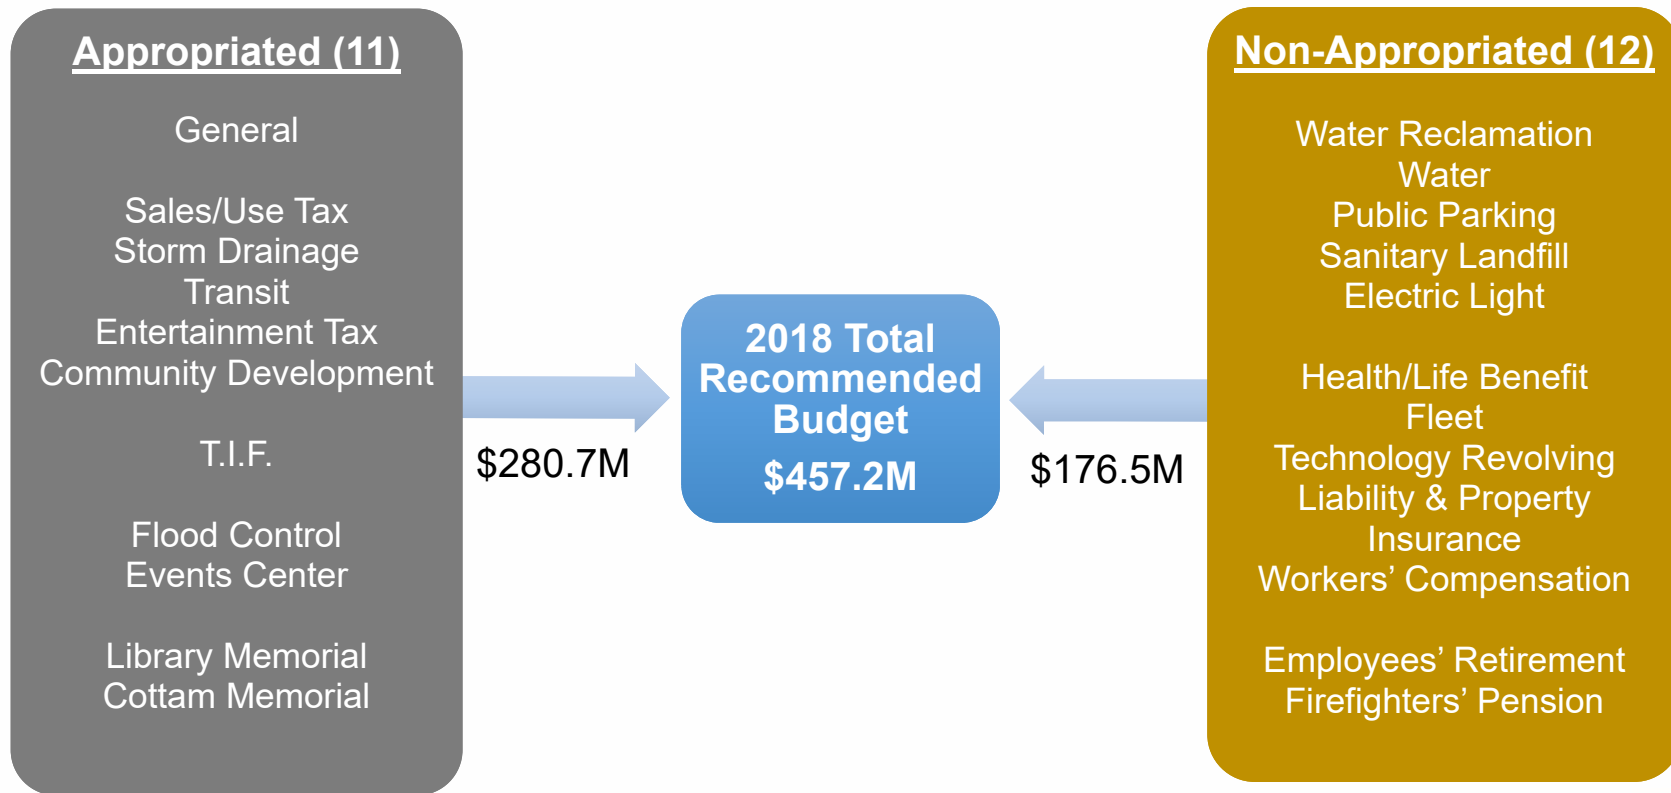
Appropriated (11)

General

Sales/Use Tax
Storm Drainage
Transit
Entertainment Tax
Community Development

T.I.F.

Flood Control
Events Center

Library Memorial
Cottam Memorial

$280.7M

2018 Total Recommended Budget
$457.2M

$176.5M

Non-Appropriated (12)

Water Reclamation
Water
Public Parking
Sanitary Landfill
Electric Light

Health/Life Benefit
Fleet
Technology Revolving
Liability & Property Insurance
Workers' Compensation

Employees' Retirement
Firefighters' Pension